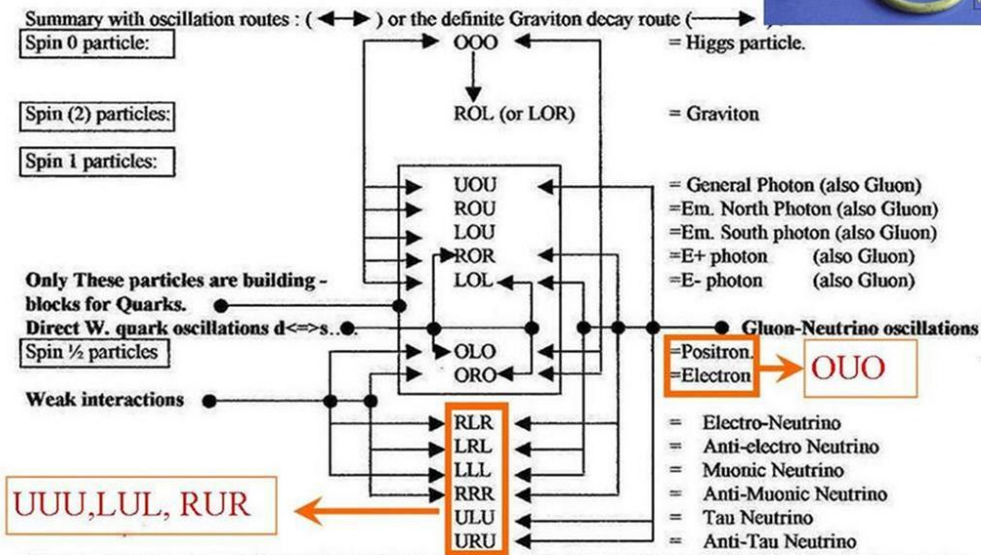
Summary with oscillation routes : (⟷) or the definite Graviton decay route (⟶)

Spin 0 particle:

OOO = Higgs particle.

Spin (2) particles:

ROL (or LOR) = Graviton

Spin 1 particles:

UOU = General Photon (also Gluon)

ROU =Em. North Photon (also Gluon)

LOU =Em. South photon (also Gluon)

ROR =E+ photon (also Gluon)

LOL =E- photon (also Gluon)

Only These particles are building - blocks for Quarks.

Direct W. quark oscillations d<=>s..

Gluon-Neutrino oscillations

Spin ½ particles

OLO =Positron.

ORO =Electron

OUO

Weak interactions

RLR = Electro-Neutrino

LRL = Anti-electro Neutrino

LLL = Muonic Neutrino

RRR = Anti-Muonic Neutrino

ULU = Tau Neutrino

URU = Anti-Tau Neutrino

UUU,LUL, RUR